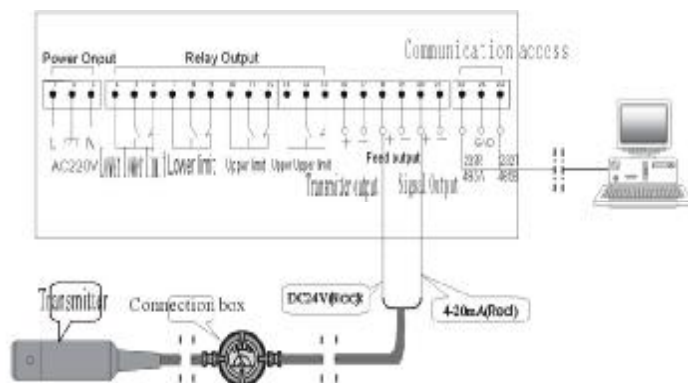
Power Onout

Relay Output

Communication access

L

N

AC220V

Lower lower limit

Lower limit

Upper limit

Upper Upper limit

Feed output

Transmitter output

Signal Output

GND

232R

485A

232T

485B

Transmitter

Connection box

DC24V(Black)

4-20mA(Red)